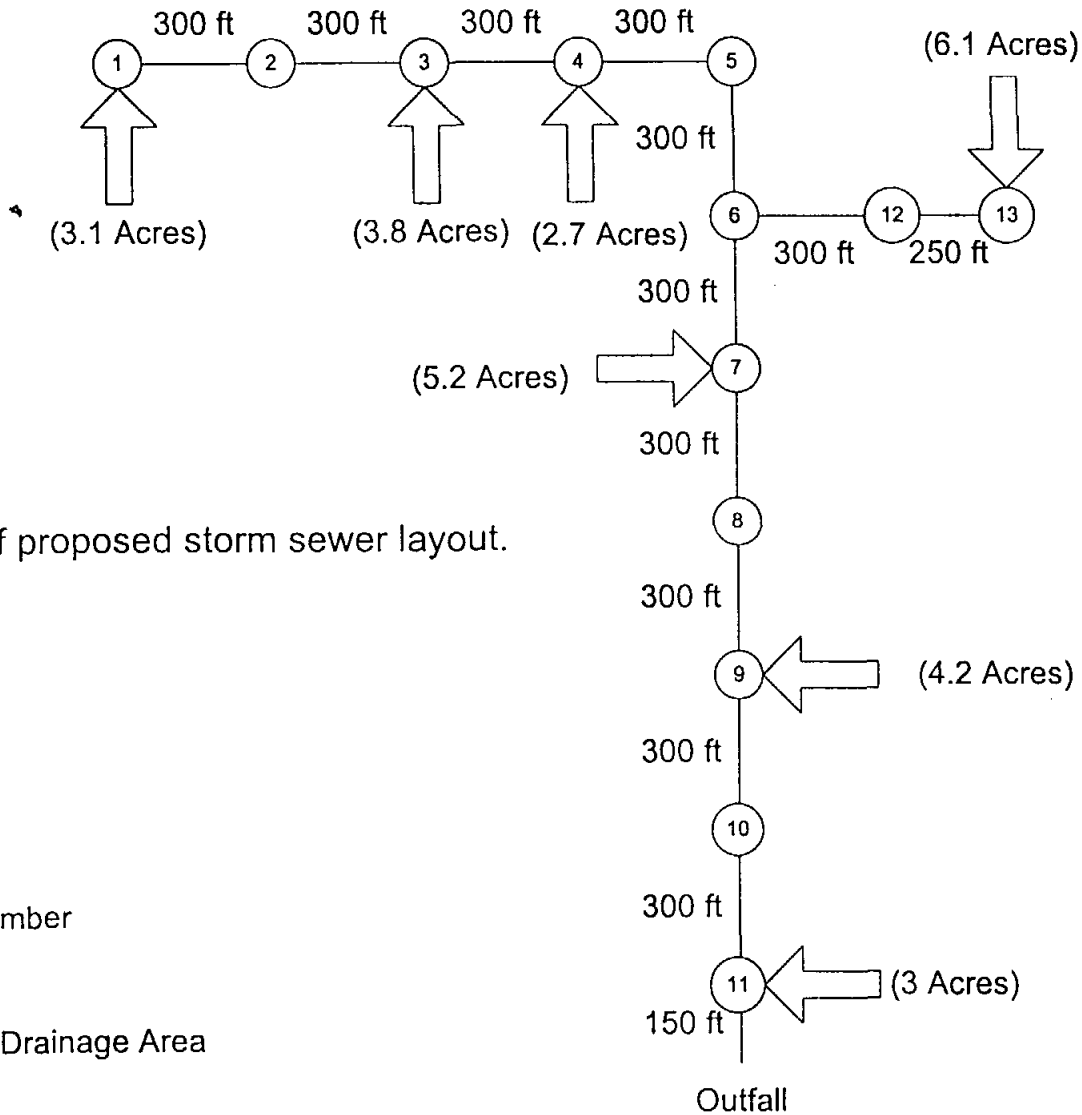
300 ft 300 ft 300 ft 300 ft

1 2 3 4 5

(6.1 Acres)

300 ft

(3.1 Acres)

(3.8 Acres) (2.7 Acres)

6 12 13

300 ft 250 ft

300 ft

(5.2 Acres)

7

300 ft

8

f proposed storm sewer layout.

300 ft

9

(4.2 Acres)

300 ft

10

mber

300 ft

11

(3 Acres)

150 ft

Drainage Area

Outfall